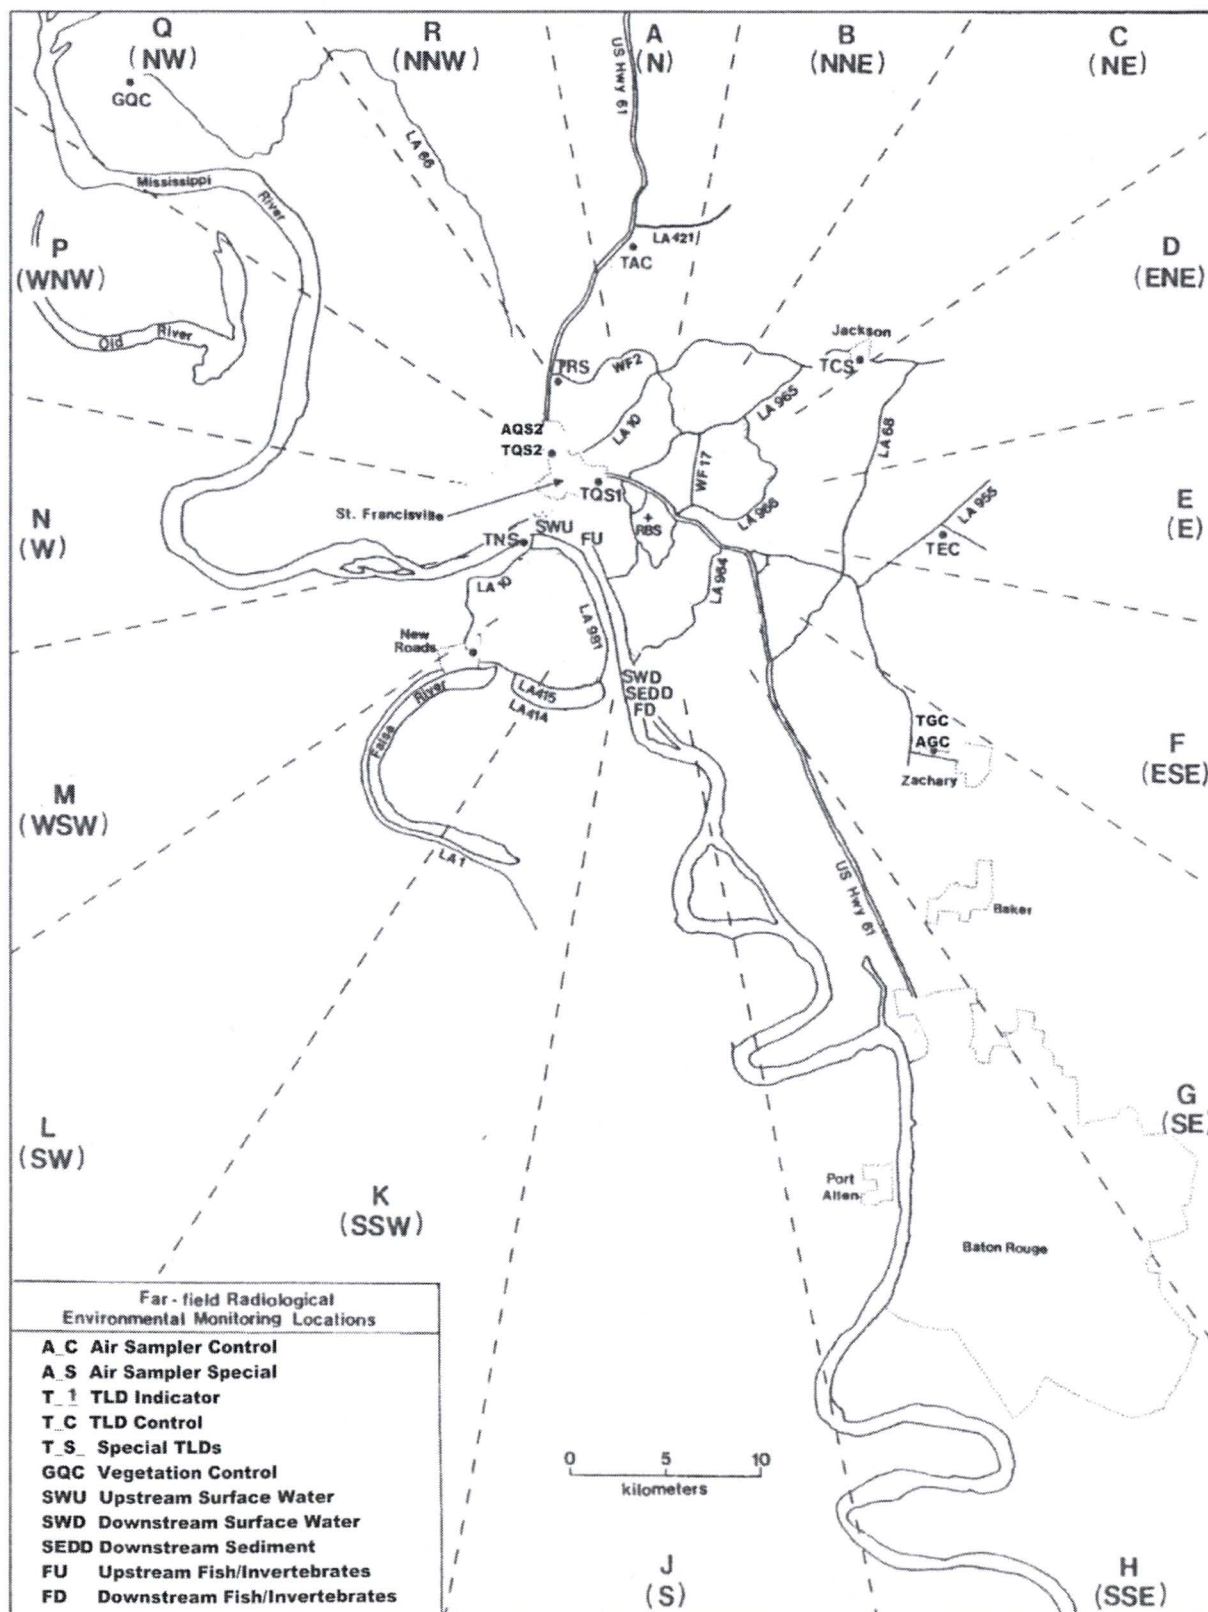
Q
(NW)

R
(NNW)

A
(N)

B
(NNE)

C
(NE)

GQC

US Hwy 61

LA 66

Mississippi

River

LA 421

TAC

D
(ENE)

P
(WNW)

Old River

Jackson

TRS

WF2

TCS

LA 965

LA 10

LA 68

AQS2
TQS2

WF 17

E
(E)

St. Francisville

TQS1

RBS

LA 966

LA 965

N
(W)

TNS

SWU

FU

TEC

LA 10

LA 964

LA 981

New Roads

SWD
SEDD
FD

LA415

LA414

False River

TGC
AGC

Zachary

F
(ESE)

M
(WSW)

LA 1

US Hwy 61

Baker

G
(SE)

L
(SW)

Port Allen

K
(SSW)

Baton Rouge

Far - field Radiological Environmental Monitoring Locations

A_C Air Sampler Control
A_S Air Sampler Special
T_1 TLD Indicator
T_C TLD Control
T_S_ Special TLDs
GQC Vegetation Control
SWU Upstream Surface Water
SWD Downstream Surface Water
SEDD Downstream Sediment
FU Upstream Fish/Invertebrates
FD Downstream Fish/Invertebrates

0 5 10
kilometers

J
(S)

H
(SSE)